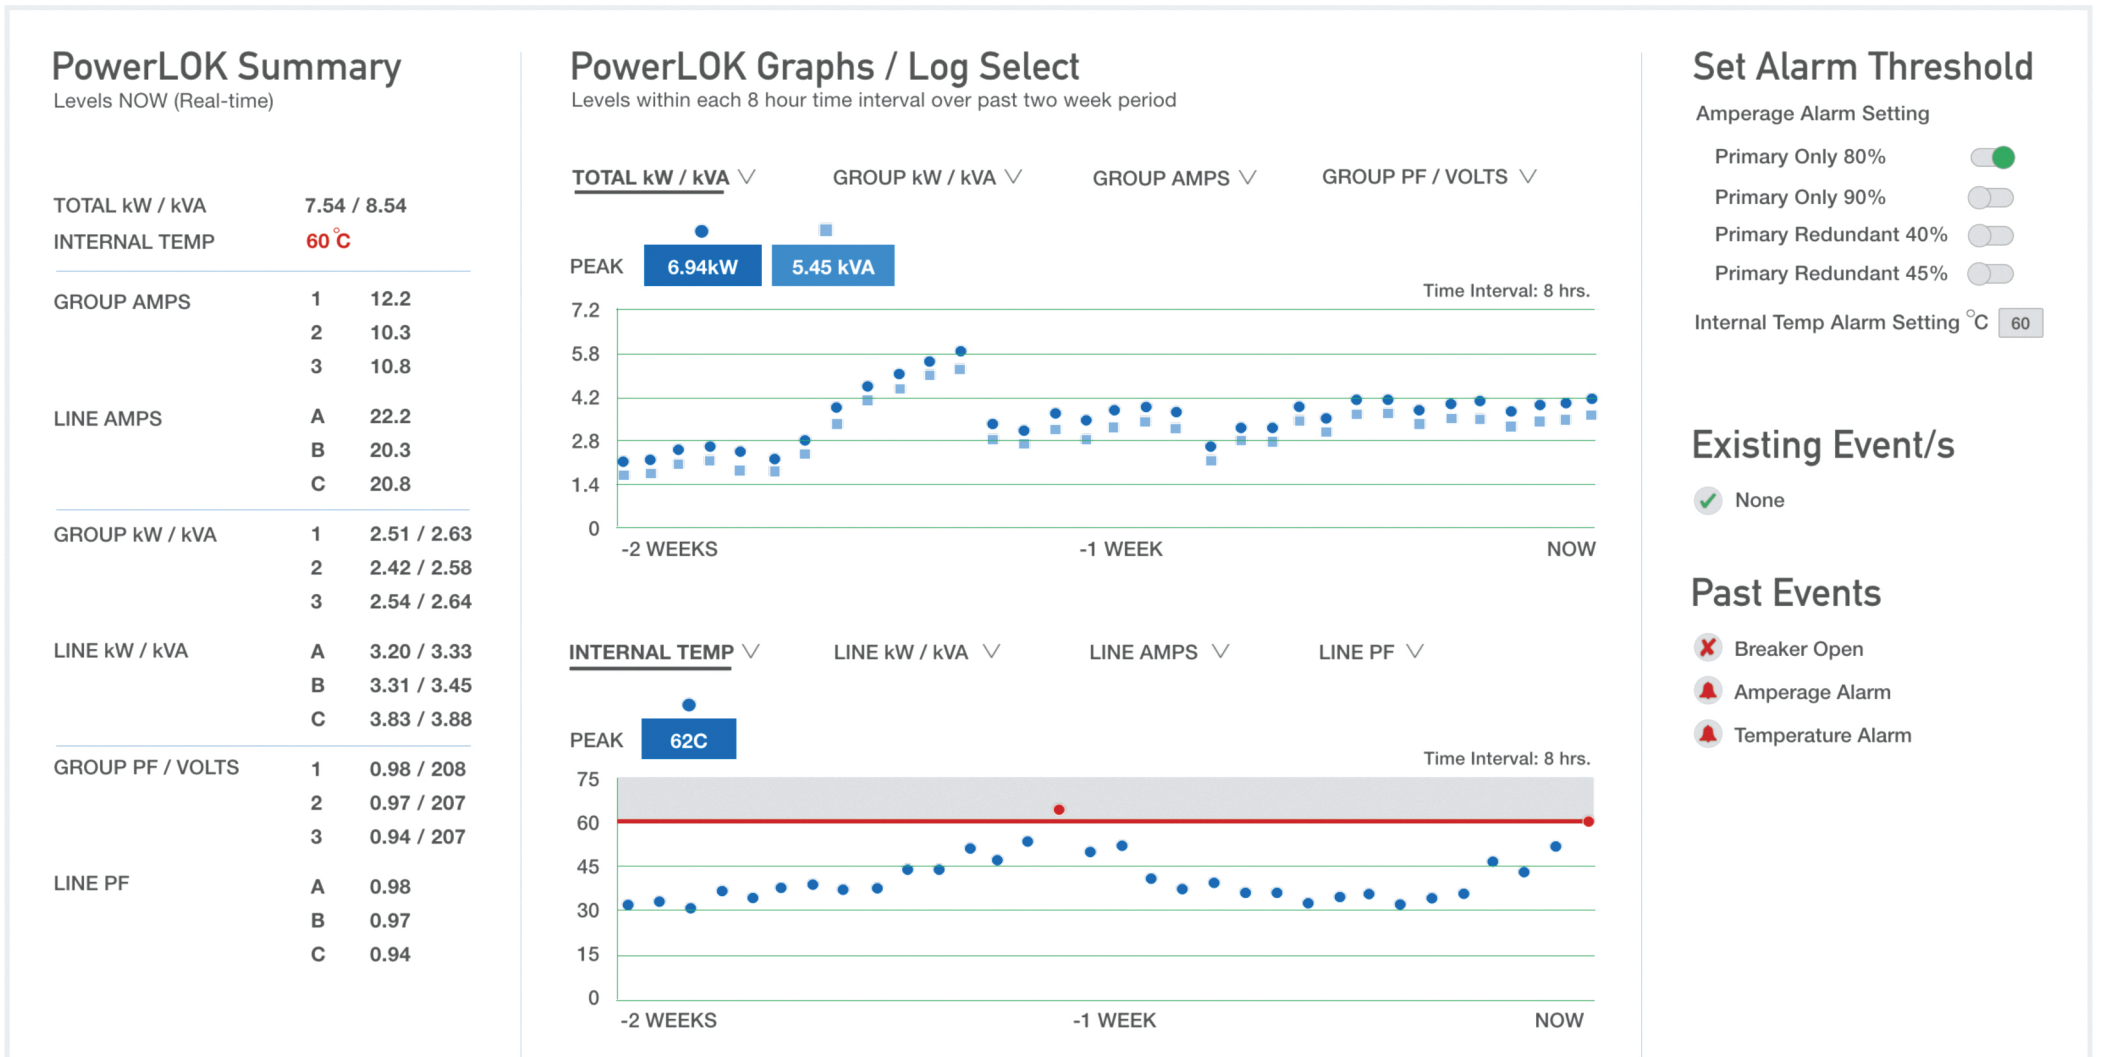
PowerLOK Summary
Levels NOW (Real-time)

| | | |
|---|---|---|
| TOTAL kW / kVA | 7.54 / 8.54 | |
| INTERNAL TEMP | 60 °C | |
| GROUP AMPS | 1 | 12.2 |
| | 2 | 10.3 |
| | 3 | 10.8 |
| LINE AMPS | A | 22.2 |
| | B | 20.3 |
| | C | 20.8 |
| GROUP kW / kVA | 1 | 2.51 / 2.63 |
| | 2 | 2.42 / 2.58 |
| | 3 | 2.54 / 2.64 |
| LINE kW / kVA | A | 3.20 / 3.33 |
| | B | 3.31 / 3.45 |
| | C | 3.83 / 3.88 |
| GROUP PF / VOLTS | 1 | 0.98 / 208 |
| | 2 | 0.97 / 207 |
| | 3 | 0.94 / 207 |
| LINE PF | A | 0.98 |
| | B | 0.97 |
| | C | 0.94 |

PowerLOK Graphs / Log Select
Levels within each 8 hour time interval over past two week period

TOTAL kW / kVA GROUP kW / kVA GROUP AMPS GROUP PF / VOLTS

PEAK 6.94kW 5.45 kVA
Time Interval: 8 hrs.
7.2
5.8
4.2
2.8
1.4
0
-2 WEEKS -1 WEEK NOW

INTERNAL TEMP LINE kW / kVA LINE AMPS LINE PF

PEAK 62C
Time Interval: 8 hrs.
75
60
45
30
15
0
-2 WEEKS -1 WEEK NOW

Set Alarm Threshold
Amperage Alarm Setting
Primary Only 80%
Primary Only 90%
Primary Redundant 40%
Primary Redundant 45%
Internal Temp Alarm Setting °C 60

Existing Event/s
None

Past Events
Breaker Open
Amperage Alarm
Temperature Alarm